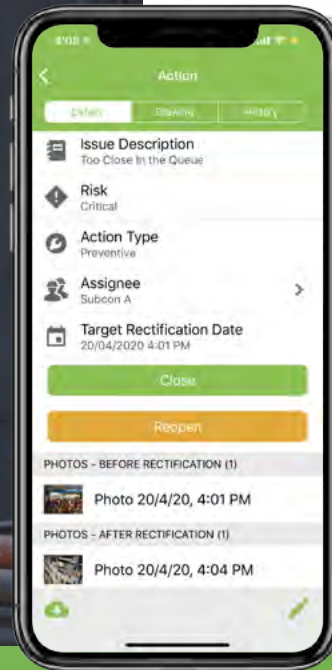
4:03

Action

Details | Drawing | History

Issue Description
Too Close In the Queue

Risk
Critical

Action Type
Preventive

Assignee
Subcon A

Target Rectification Date
20/04/2020 4:01 PM

Close

Reopen

PHOTOS - BEFORE RECTIFICATION (1)

Photo 20/4/20, 4:01 PM

PHOTOS - AFTER RECTIFICATION (1)

Photo 20/4/20, 4:04 PM